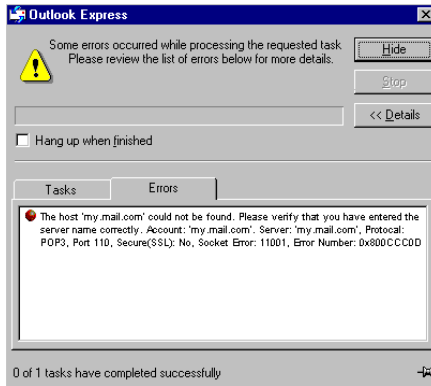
Outlook Express

Some errors occurred while processing the requested task. Please review the list of errors below for more details.

Hide

Stop

<< Details

Hang up when finished

Tasks

Errors

The host 'my.mail.com' could not be found. Please verify that you have entered the server name correctly. Account: 'my.mail.com', Server: 'my.mail.com', Protocol: POP3, Port 110, Secure(SSL): No, Socket Error: 11001, Error Number: 0x800CCC0D

0 of 1 tasks have completed successfully